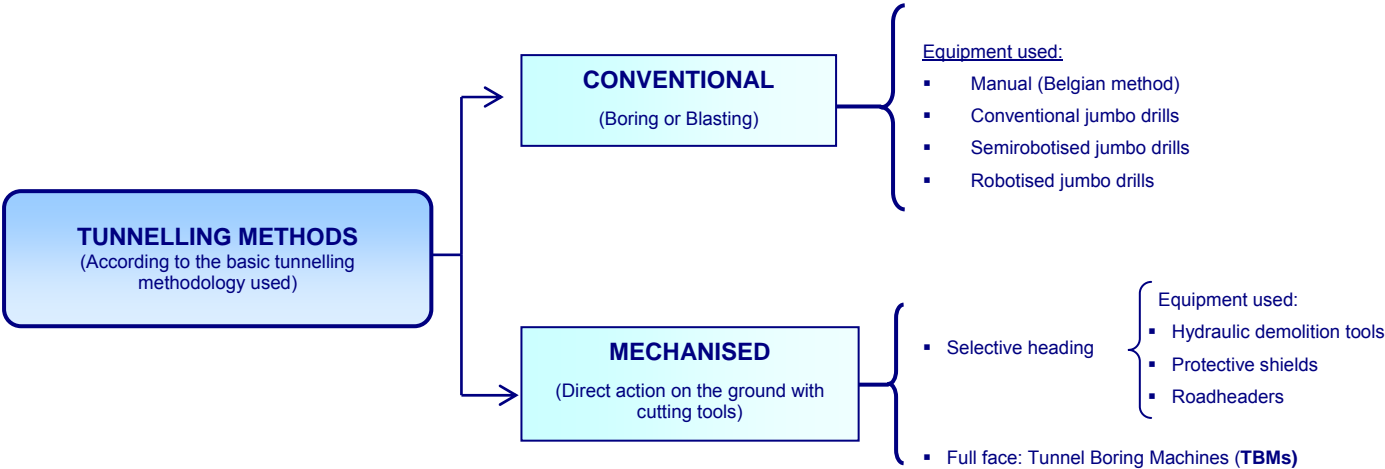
TUNNELLING METHODS
(According to the basic tunnelling methodology used)

CONVENTIONAL
(Boring or Blasting)

Equipment used:
▪ Manual (Belgian method)
▪ Conventional jumbo drills
▪ Semirobotised jumbo drills
▪ Robotised jumbo drills

MECHANISED
(Direct action on the ground with cutting tools)

▪ Selective heading

Equipment used:
▪ Hydraulic demolition tools
▪ Protective shields
▪ Roadheaders

▪ Full face: Tunnel Boring Machines (TBMs)